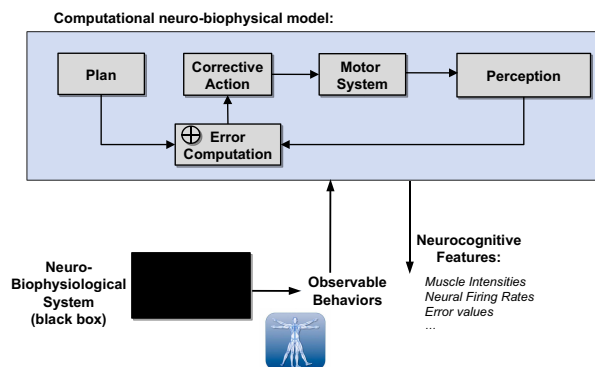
Computational neuro-biophysical model:

Plan

Corrective Action

Motor System

Perception

$\oplus$ Error Computation

Neuro-Biophysiological System (black box)

Observable Behaviors

Neurocognitive Features:

Muscle Intensities
Neural Firing Rates
Error values
...